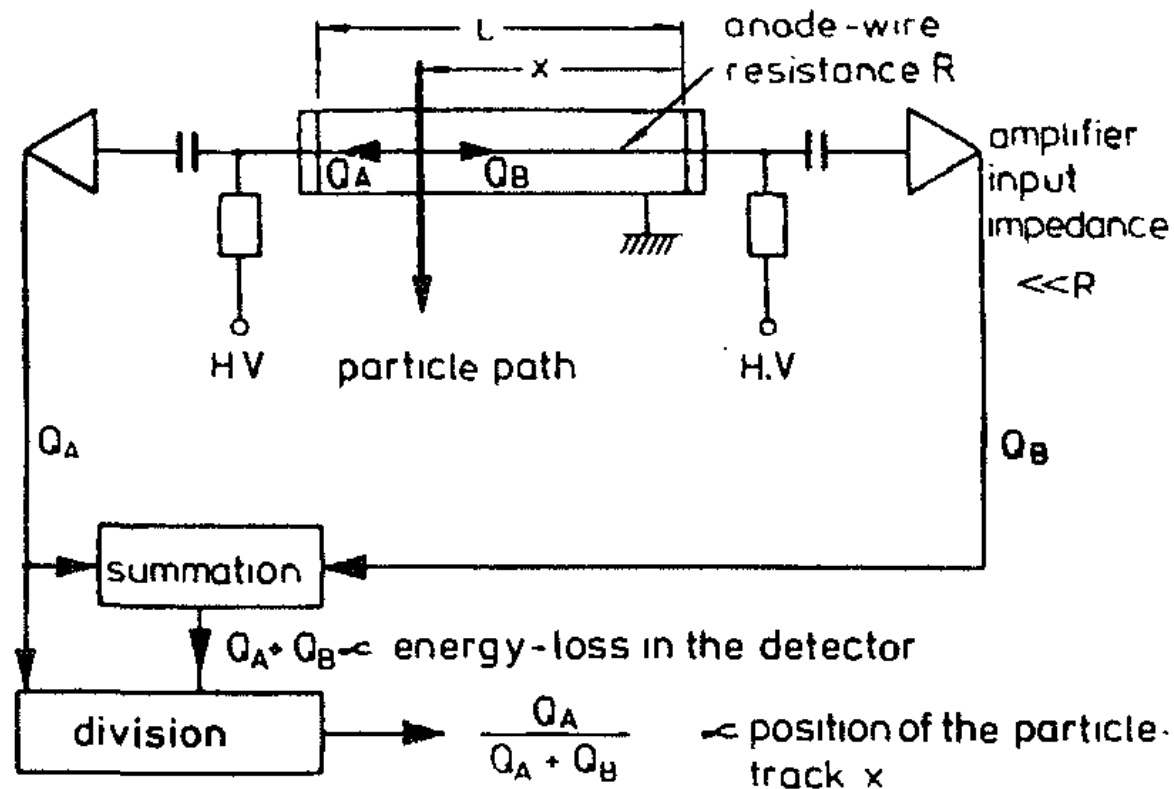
L

x

anode-wire resistance R

amplifier input impedance $<<R$

$Q_A$ $Q_B$

HV

particle path

H.V

$Q_A$

$Q_B$

summation

$Q_A+Q_B$ $\propto$ energy-loss in the detector

division

$\frac{Q_A}{Q_A+Q_B}$ $\propto$ position of the particle-track x